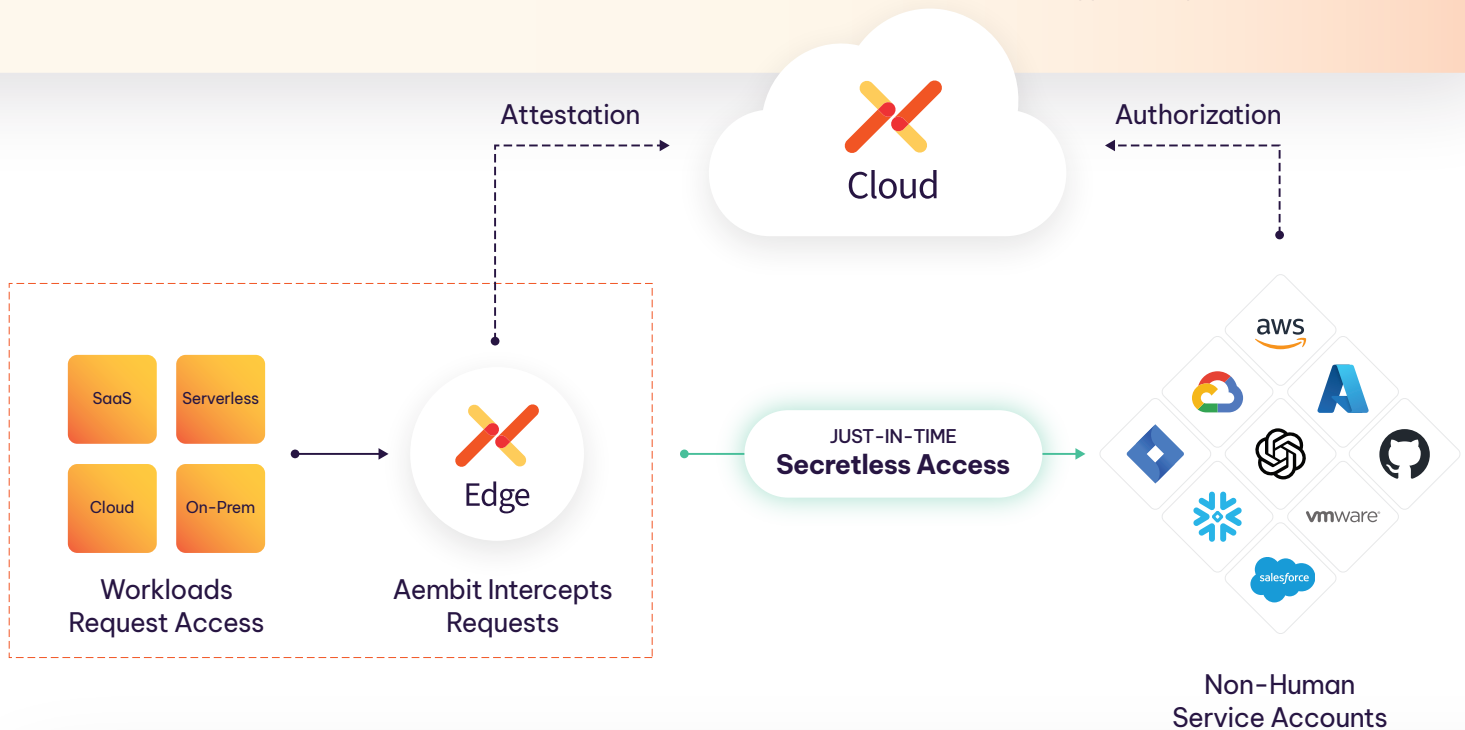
Attestation

Cloud

Authorization

SaaS

Serverless

Cloud

On-Prem

Workloads Request Access

Edge

Aembit Intercepts Requests

JUST-IN-TIME
Secretless Access

aws

vmware

salesforce

Non-Human Service Accounts